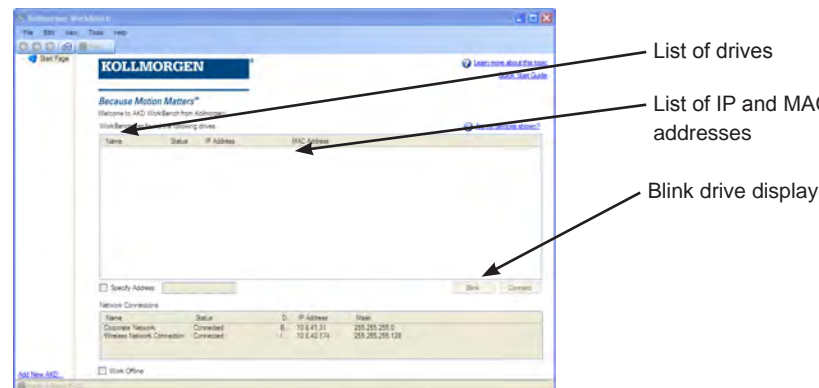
Kollmorgen WorkBench

File Edit View Tools Help

Start Page

KOLLMORGEN

Learn more about this topic
Quick Start Guide

Because Motion Matters™
Welcome to AKD WorkBench from Kollmorgen
WorkBench has found the following drives.

Is my device shown?

| Name | Status | IP Address | MAC Address |
|---|---|---|---|

Specify Address

Blink Connect

Network Connections

| Name | Status | D... | IP Address | Mask |
|---|---|---|---|---|
| Corporate Network | Connected | B... | 10.6.41.31 | 255.255.255.0 |
| Wireless Network Connection | Connected | I... | 10.6.42.174 | 255.255.255.128 |

Add New AKD...

Work Offline

List of drives

List of IP and MAC addresses

Blink drive display